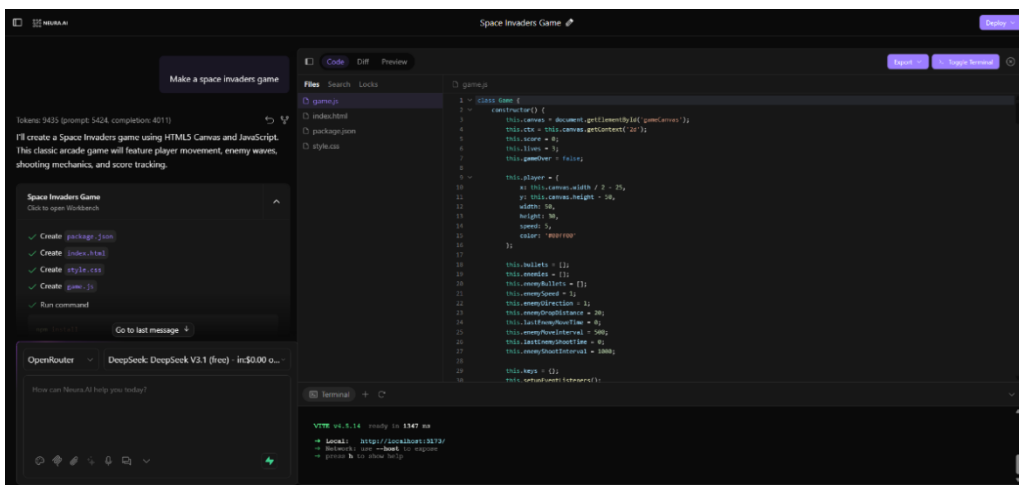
NEURA.AI

Space Invaders Game

Deploy

Make a space invaders game

Tokens: 9435 (prompt: 5424, completion: 4011)

I'll create a Space Invaders game using HTML5 Canvas and JavaScript. This classic arcade game will feature player movement, enemy waves, shooting mechanics, and score tracking.

Space Invaders Game
Click to open Workbench

Create package.json
Create index.html
Create style.css
Create game.js
Run command

Go to last message

OpenRouter
DeepSeek: DeepSeek V3.1 (free) - in:$0.00 o...

How can Neura.AI help you today?

Code Diff Preview

Export Toggle Terminal

Files Search Locks

game.js
index.html
package.json
style.css

game.js

1 class Game {
2 constructor() {
3 this.canvas = document.getElementById('gameCanvas');
4 this.ctx = this.canvas.getContext('2d');
5 this.score = 0;
6 this.lives = 3;
7 this.gameOver = false;
8
9 this.player = {
10 x: this.canvas.width / 2 - 25,
11 y: this.canvas.height - 50,
12 width: 50,
13 height: 30,
14 speed: 5,
15 color: '#00ff00'
16 };
17
18 this.bullets = [];
19 this.enemies = [];
20 this.enemyBullets = [];
21 this.enemySpeed = 1;
22 this.enemyDirection = 1;
23 this.enemyDropDistance = 20;
24 this.lastEnemyMoveTime = 0;
25 this.enemyMoveInterval = 500;
26 this.lastEnemyShootTime = 0;
27 this.enemyShootInterval = 1000;
28
29 this.keys = {};
30 this.setupEventListeners();

Terminal + 

VITE v4.5.14 ready in 1347 ms

→ Local: http://localhost:5173/
→ Network: use --host to expose
→ press h to show help